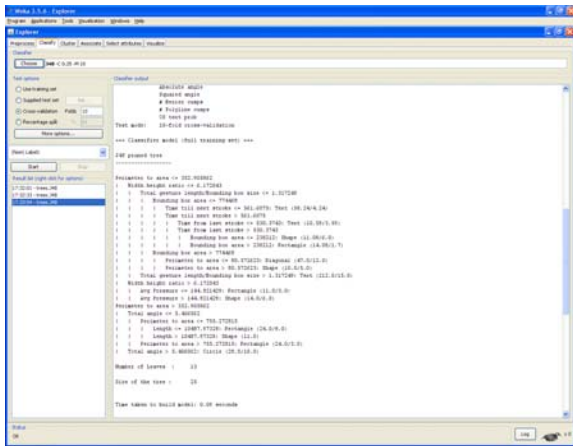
Weka 3.5.6 - Explorer

Program Applications Tools Visualization Windows Help

Explorer

Preprocess Classify Cluster Associate Select attributes Visualize

Classifier

Choose J48 -C 0.25 -M 10

Test options

Use training set

Supplied test set Set...

Cross-validation Folds 10

Percentage split % 66

More options...

(Nom) Label

Start Stop

Result list (right-click for options)

17:32:03 - trees.J48
17:32:33 - trees.J48
17:33:04 - trees.J48

Classifier output

Absolute angle
Squared angle
#Essier comps
# Polyline comps
CU test prob
Test mode: 10-fold cross-validation

=== Classifier model (full training set) ===

J48 pruned tree
------------------

Perimeter to area <= 352.908862
| Width height ratio <= 0.172863
| | Total gesture length/Bounding box size <= 1.317248
| | | Bounding box area <= 774469
| | | | Time till next stroke <= 361.6875: Text (38.24/4.24)
| | | | Time till next stroke > 361.6875
| | | | | Time from last stroke <= 530.3742: Text (10.38/3.38)
| | | | | Time from last stroke > 530.3742
| | | | | | Bounding box area <= 238212: Shape (11.08/6.0)
| | | | | | Bounding box area > 238212: Rectangle (14.08/1.7)
| | | Bounding box area > 774469
| | | | Perimeter to area <= 90.372213: Diagonal (47.0/13.0)
| | | | Perimeter to area > 90.372213: Shape (10.0/5.0)
| | Total gesture length/Bounding box size > 1.317248: Text (112.0/15.0)
| Width height ratio > 0.172863
| | Avg Pressure <= 144.921429: Rectangle (11.0/3.0)
| | Avg Pressure > 144.921429: Shape (14.0/4.0)
Perimeter to area > 352.908862
| Total angle <= 5.466562
| | Perimeter to area <= 755.272813
| | | Length <= 10487.97328: Rectangle (24.0/5.0)
| | | Length > 10487.97328: Shape (11.0)
| | Perimeter to area > 755.272813: Rectangle (24.0/3.0)
| Total angle > 5.466562: Circle (25.0/10.0)

Number of Leaves : 13

Size of the tree : 25

Time taken to build model: 0.08 seconds

Status
OK

Log x 0